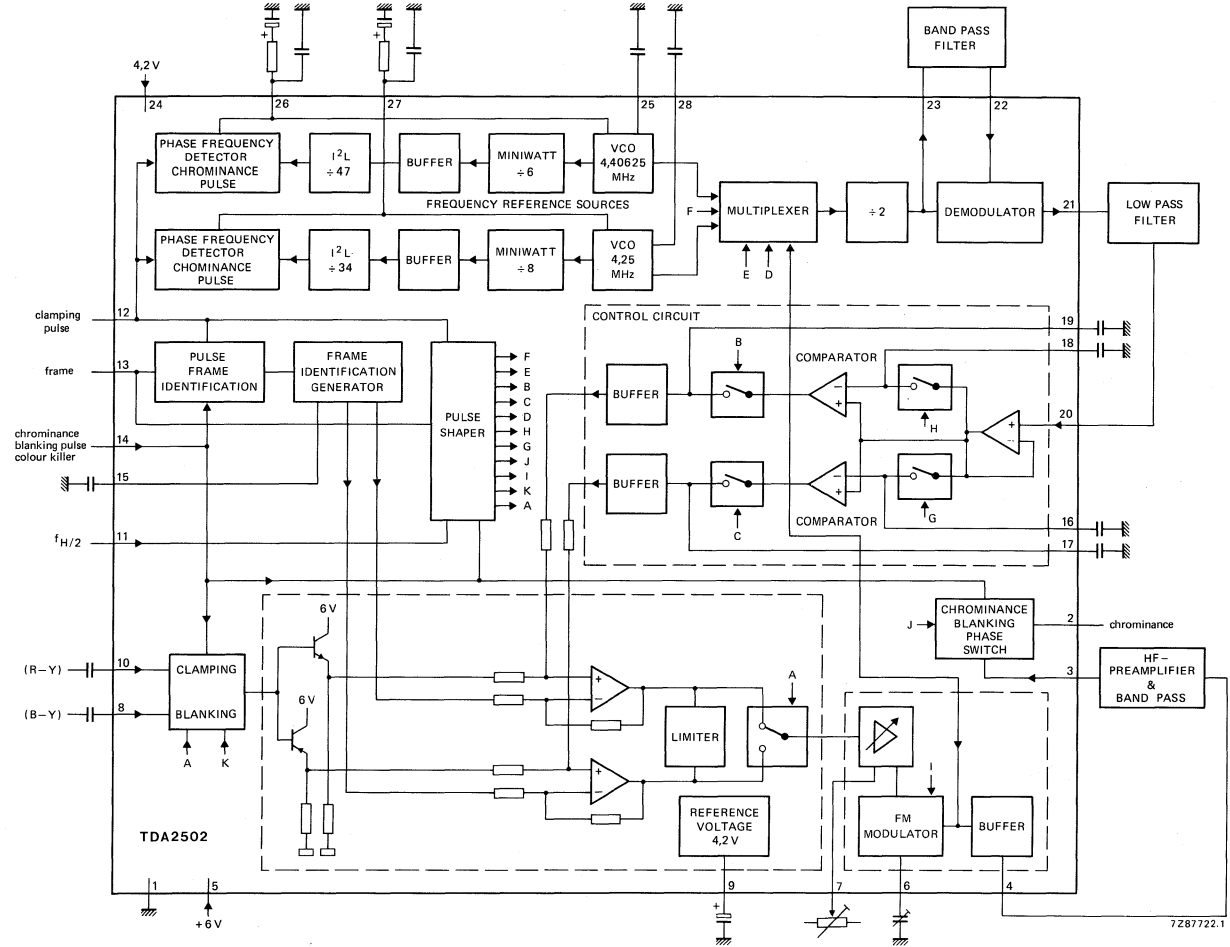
BAND PASS FILTER

4,2 V

24

26

27

25

28

23

22

PHASE FREQUENCY DETECTOR CHROMINANCE PULSE

$I^2L$ ÷ 47

BUFFER

MINIWATT ÷ 6

VCO 4,40625 MHz

FREQUENCY REFERENCE SOURCES

F

MULTIPLEXER

÷ 2

DEMODULATOR

21

LOW PASS FILTER

PHASE FREQUENCY DETECTOR CHOMINANCE PULSE

$I^2L$ ÷ 34

BUFFER

MINIWATT ÷ 8

VCO 4,25 MHz

E

D

clamping pulse

12

CONTROL CIRCUIT

19

18

frame

13

PULSE FRAME IDENTIFICATION

FRAME IDENTIFICATION GENERATOR

PULSE SHAPER

F
E
B
C
D
H
G
J
I
K
A

B

COMPARATOR

BUFFER

H

20

chrominance blanking pulse colour killer

14

15

BUFFER

C

G

COMPARATOR

16

$f_{H/2}$

11

17

6 V

6 V

CHROMINANCE BLANKING PHASE SWITCH

J

2

chrominance

3

HF–PREAMPLIFIER & BAND PASS

(R – Y)

10

CLAMPING

(B – Y)

8

BLANKING

A

K

A

LIMITER

REFERENCE VOLTAGE 4,2 V

FM MODULATOR

BUFFER

I

TDA2502

1

5

+ 6 V

9

7

6

4

7Z87722.1